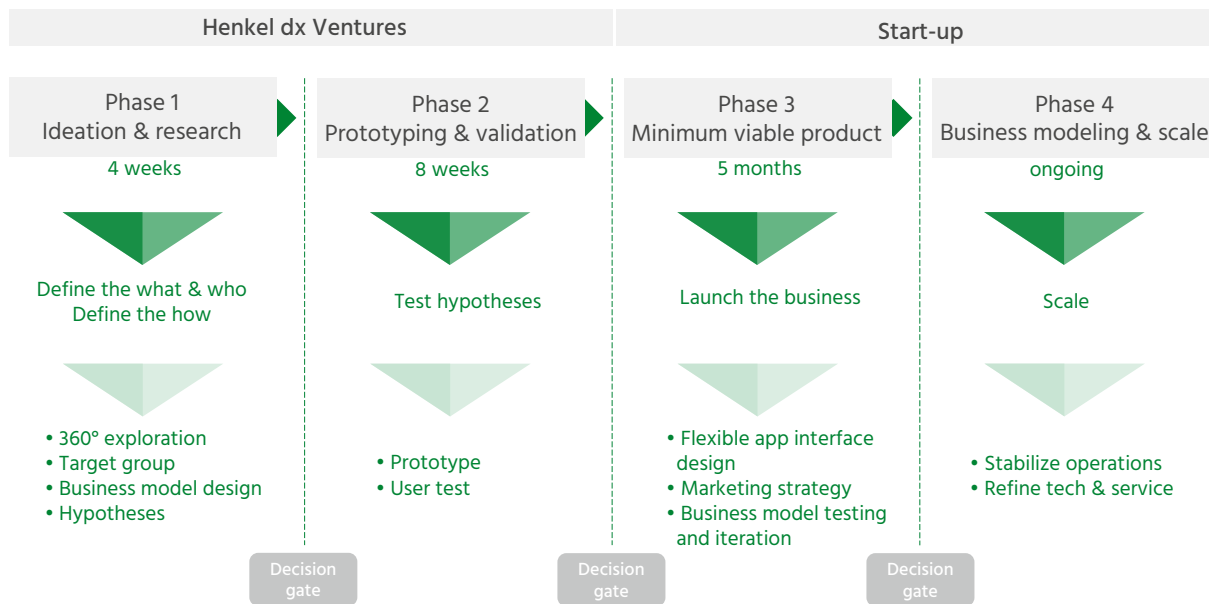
Henkel dx Ventures

Start-up

Phase 1
Ideation & research
4 weeks

Define the what & who
Define the how

• 360° exploration
• Target group
• Business model design
• Hypotheses

Phase 2
Prototyping & validation
8 weeks

Test hypotheses

• Prototype
• User test

Phase 3
Minimum viable product
5 months

Launch the business

• Flexible app interface design
• Marketing strategy
• Business model testing and iteration

Phase 4
Business modeling & scale
ongoing

Scale

• Stabilize operations
• Refine tech & service

Decision gate

Decision gate

Decision gate